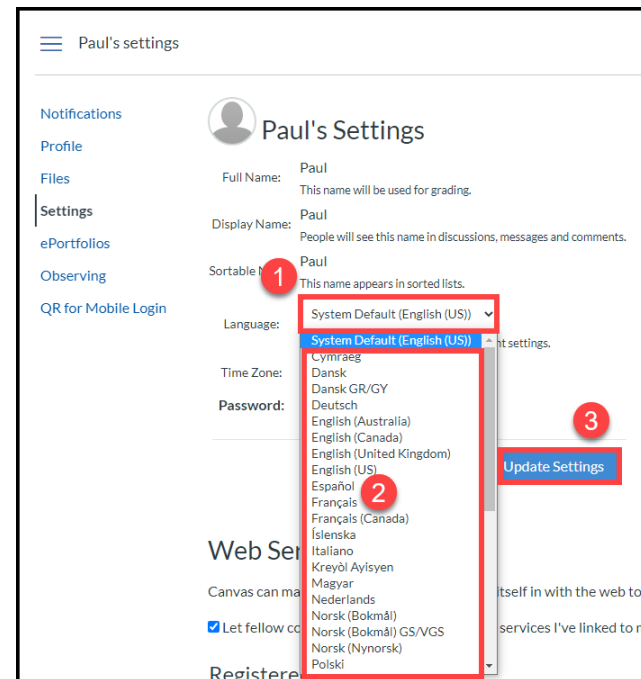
Paul's settings

Notifications
Profile
Files
Settings
ePortfolios
Observing
QR for Mobile Login

Paul's Settings

Full Name: Paul
This name will be used for grading.

Display Name: Paul
People will see this name in discussions, messages and comments.

Sortable N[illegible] Paul
This name appears in sorted lists.

1

Language: System Default (English (US))

System Default (English (US))
Cymraeg
Dansk
Dansk GR/GY
Deutsch
English (Australia)
English (Canada)
English (United Kingdom)
English (US)
Español
Français
Français (Canada)
Íslenska
Italiano
Kreyòl Ayisyen
Magyar
Nederlands
Norsk (Bokmål)
Norsk (Bokmål) GS/VGS
Norsk (Nynorsk)
Polski

2

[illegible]nt settings.

Time Zone:

Password:

3

Update Settings

Web Se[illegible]

Canvas can ma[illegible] itself in with the web to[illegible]

Let fellow co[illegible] services I've linked to m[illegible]

Registere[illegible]